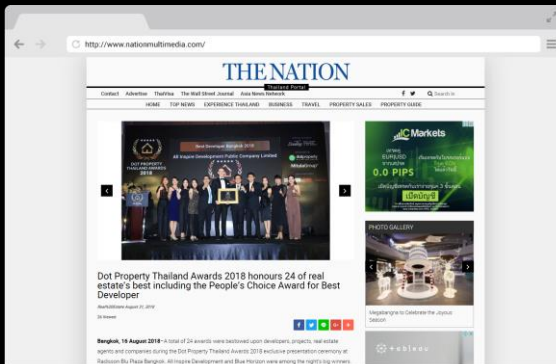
http://www.nationmultimedia.com/

THE NATION
Thailand Portal

Contact Advertise ThaiVisa The Wall Street Journal Asia News Network

Search

HOME TOP NEWS EXPERIENCE THAILAND BUSINESS TRAVEL PROPERTY SALES PROPERTY GUIDE

DOT PROPERTY AWARDS 2018

Best Developer Bangkok 2018

All Inspire Development Public Company Limited

Dot Property Thailand Awards 2018 honours 24 of real estate's best including the People's Choice Award for Best Developer

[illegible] August 21, 2018

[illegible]

Bangkok, 16 August 2018 – A total of 24 awards were bestowed upon developers, projects, real estate agents and companies during the Dot Property Thailand Awards 2018 exclusive presentation ceremony at Radisson Blu Plaza Bangkok. All Inspire Development and Blue Horizon were among the night's big winners.

IC Markets

0.0 PIPS

PHOTO GALLERY

Megabangna to Celebrate the Joyous Season

tableau